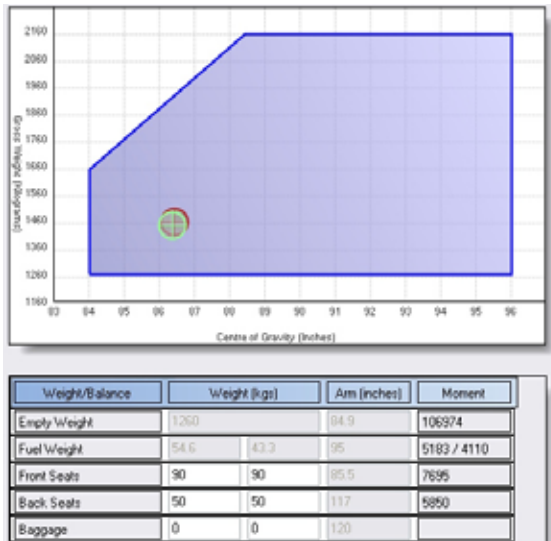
2160
2060
1960
1860
1760
1660
1560
1460
1360
1260
1160

Gross Weight (Kilograms)

83 84 85 86 87 88 89 90 91 92 93 94 95 96

Centre of Gravity (Inches)

| Weight/Balance | Weight (kgs) | | Arm (inches) | Moment |
|---|---|---|---|---|
| Empty Weight | 1260 | | 84.9 | 106974 |
| Fuel Weight | 54.6 | 43.3 | 95 | 5183 / 4110 |
| Front Seats | 90 | 90 | 85.5 | 7695 |
| Back Seats | 50 | 50 | 117 | 5850 |
| Baggage | 0 | 0 | 120 | |